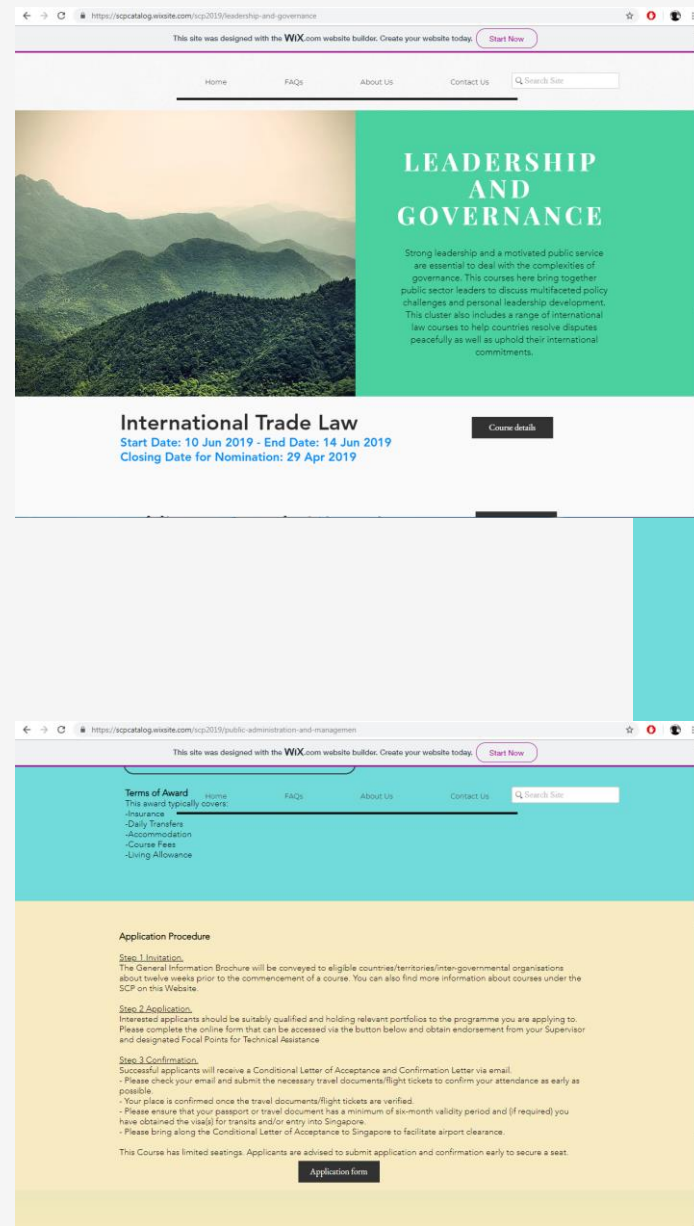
https://scpcatalog.wixsite.com/scp2019/leadership-and-governance

This site was designed with the WiX.com website builder. Create your website today. Start Now

Home FAQs About Us Contact Us Search Site

LEADERSHIP AND GOVERNANCE

Strong leadership and a motivated public service are essential to deal with the complexities of governance. This courses here bring together public sector leaders to discuss multifaceted policy challenges and personal leadership development. This cluster also includes a range of international law courses to help countries resolve disputes peacefully as well as uphold their international commitments.

International Trade Law
Start Date: 10 Jun 2019 - End Date: 14 Jun 2019
Closing Date for Nomination: 29 Apr 2019

Course details

https://scpcatalog.wixsite.com/scp2019/public-administration-and-managemen

This site was designed with the WiX.com website builder. Create your website today. Start Now

Home FAQs About Us Contact Us Search Site

Terms of Award
This award typically covers:
-Insurance
-Daily Transfers
-Accommodation
-Course Fees
-Living Allowance

Application Procedure

Step 1 Invitation.
The General Information Brochure will be conveyed to eligible countries/territories/inter-governmental organisations about twelve weeks prior to the commencement of a course. You can also find more information about courses under the SCP on this Website.

Step 2 Application.
Interested applicants should be suitably qualified and holding relevant portfolios to the programme you are applying to. Please complete the online form that can be accessed via the button below and obtain endorsement from your Supervisor and designated Focal Points for Technical Assistance

Step 3 Confirmation.
Successful applicants will receive a Conditional Letter of Acceptance and Confirmation Letter via email.
- Please check your email and submit the necessary travel documents/flight tickets to confirm your attendance as early as possible.
- Your place is confirmed once the travel documents/flight tickets are verified.
- Please ensure that your passport or travel document has a minimum of six-month validity period and (if required) you have obtained the visa(s) for transits and/or entry into Singapore.
- Please bring along the Conditional Letter of Acceptance to Singapore to facilitate airport clearance.

This Course has limited seatings. Applicants are advised to submit application and confirmation early to secure a seat.

Application form